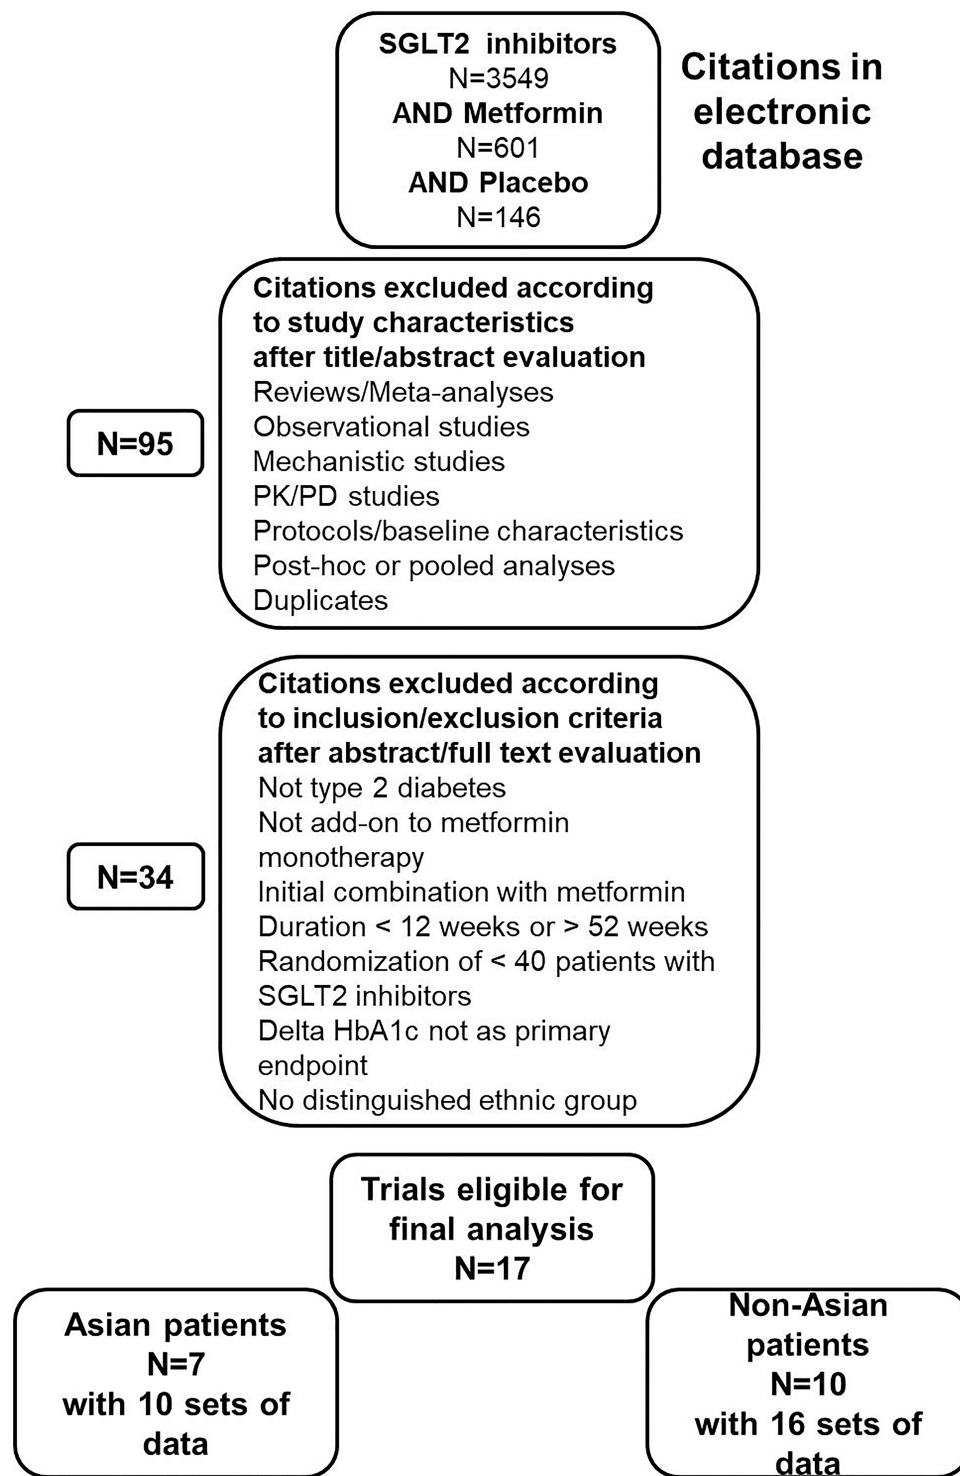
SGLT2 inhibitors
N=3549
AND Metformin
N=601
AND Placebo
N=146

Citations in electronic database

Citations excluded according to study characteristics after title/abstract evaluation
Reviews/Meta-analyses
Observational studies
Mechanistic studies
PK/PD studies
Protocols/baseline characteristics
Post-hoc or pooled analyses
Duplicates

N=95

Citations excluded according to inclusion/exclusion criteria after abstract/full text evaluation
Not type 2 diabetes
Not add-on to metformin monotherapy
Initial combination with metformin
Duration < 12 weeks or > 52 weeks
Randomization of < 40 patients with SGLT2 inhibitors
Delta HbA1c not as primary endpoint
No distinguished ethnic group

N=34

Trials eligible for final analysis
N=17

Asian patients
N=7
with 10 sets of data

Non-Asian patients
N=10
with 16 sets of data